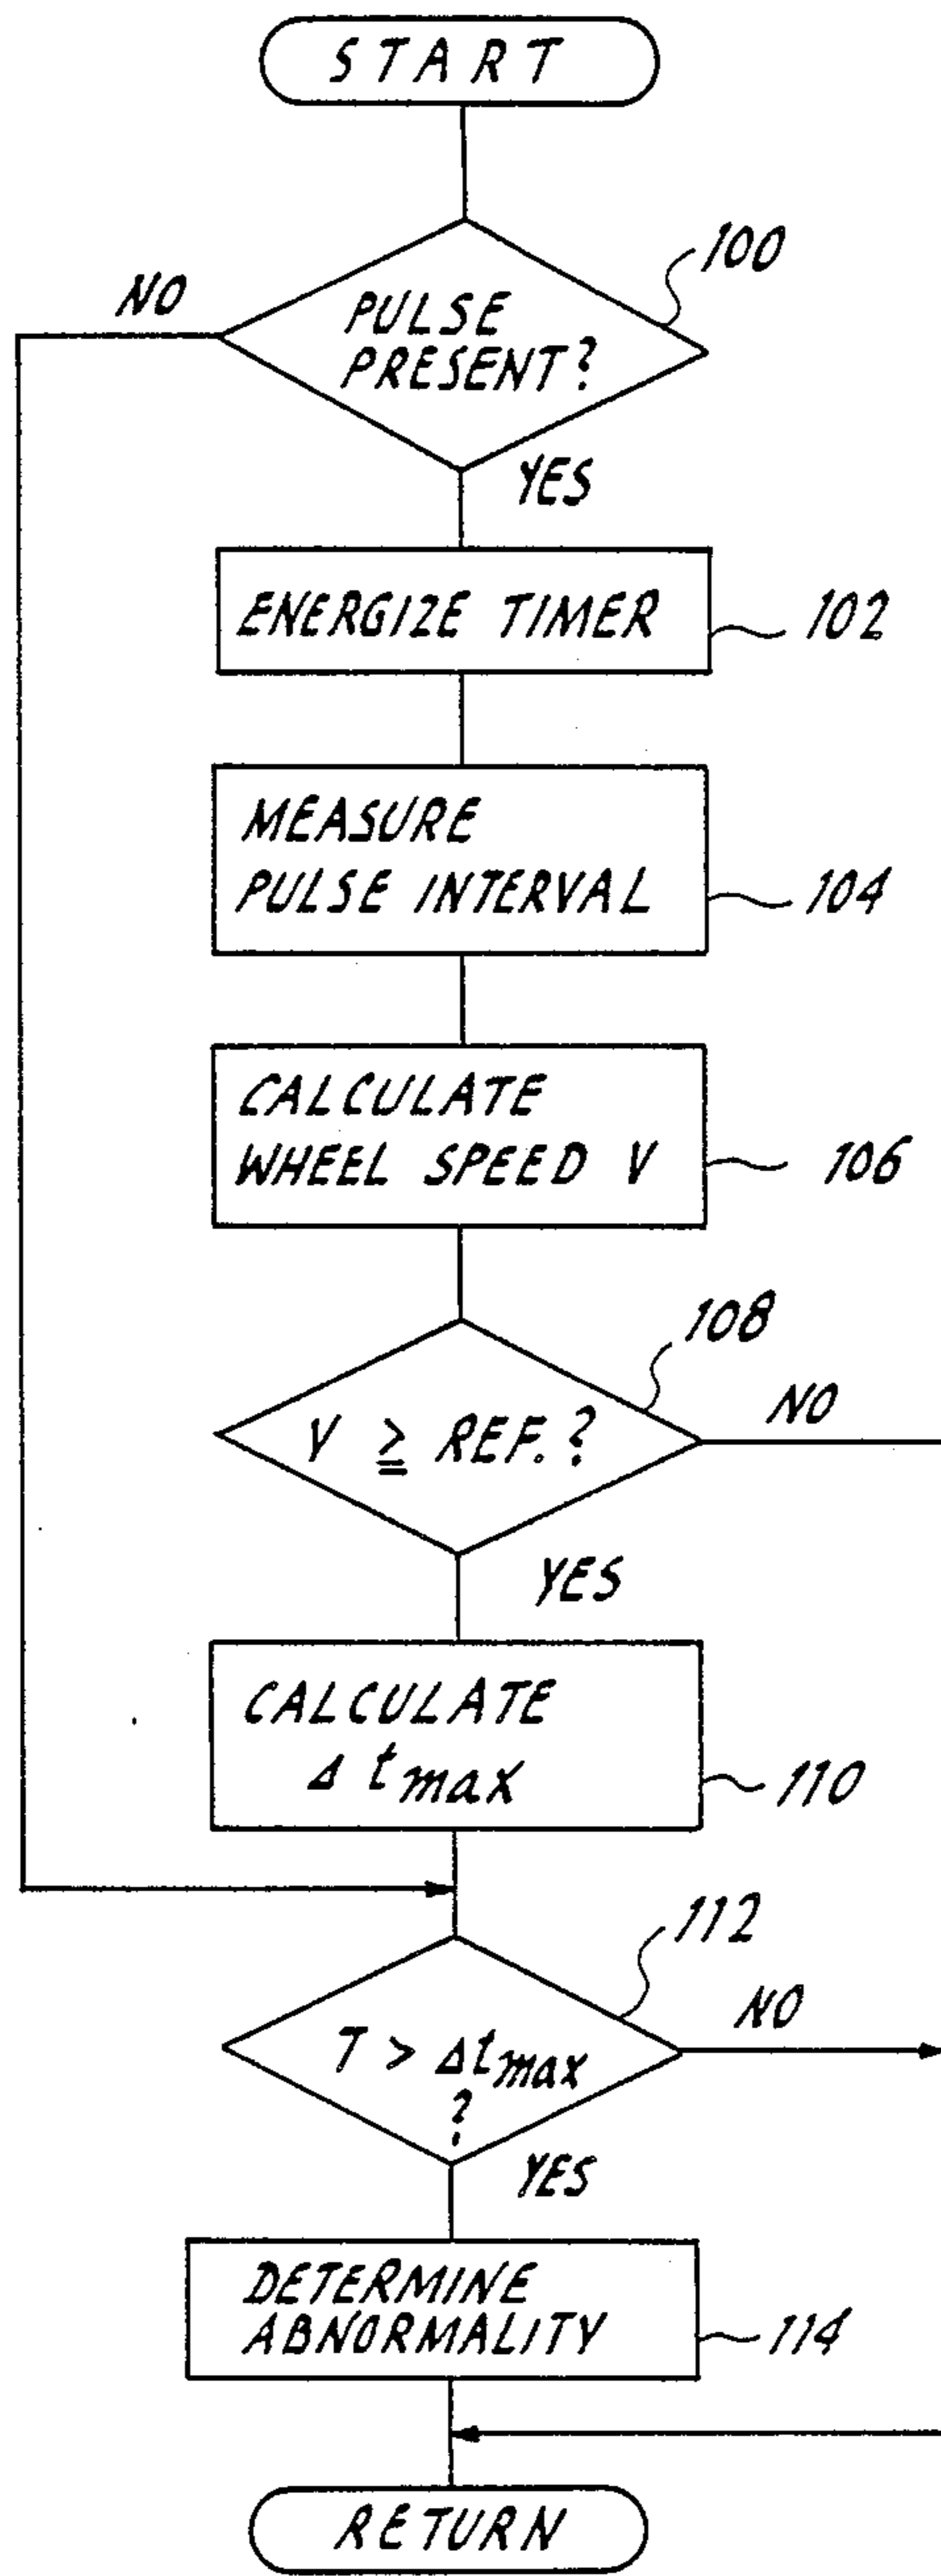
START

100

NO

PULSE PRESENT?

YES

ENERGIZE TIMER

102

MEASURE PULSE INTERVAL

104

CALCULATE WHEEL SPEED V

106

108

$V \geq$ REF.?

NO

YES

CALCULATE $\Delta t_{max}$

110

112

$T > \Delta t_{max}$ ?

NO

YES

DETERMINE ABNORMALITY

114

RETURN